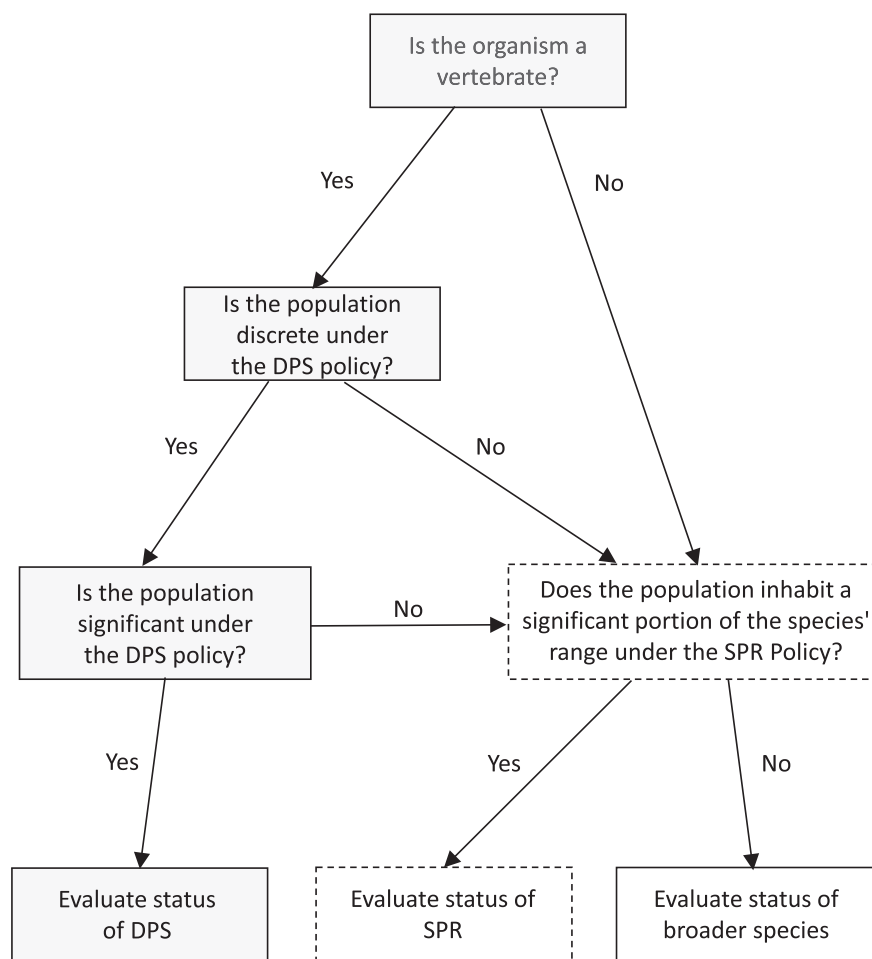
Is the organism a vertebrate?

Yes

No

Is the population discrete under the DPS policy?

Yes

No

Is the population significant under the DPS policy?

No

Does the population inhabit a significant portion of the species' range under the SPR Policy?

Yes

Yes

No

Evaluate status of DPS

Evaluate status of SPR

Evaluate status of broader species